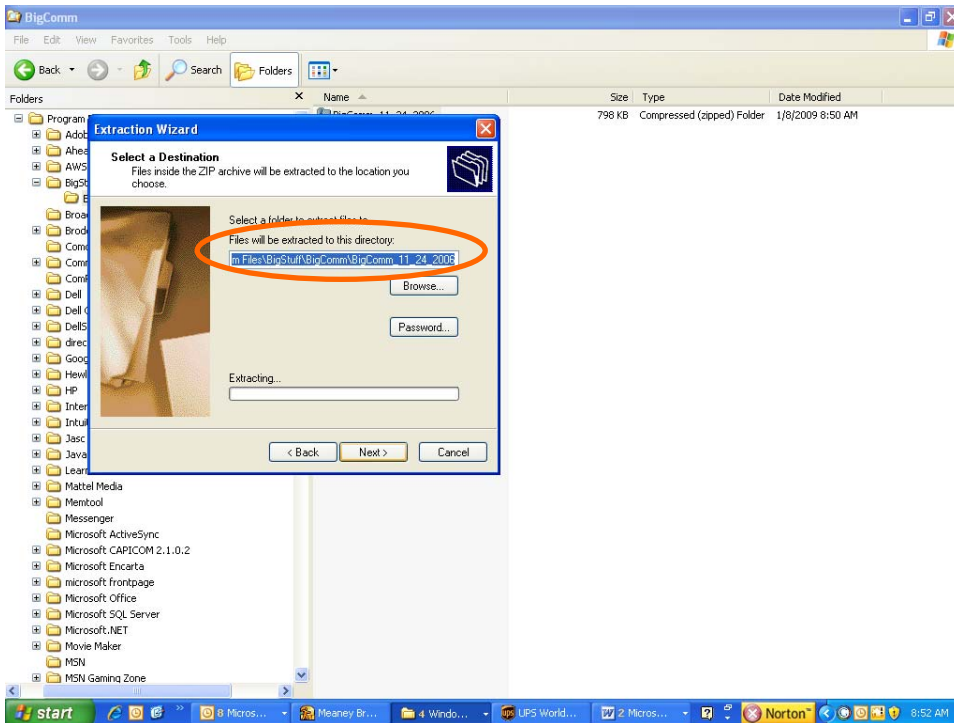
BigComm

File Edit View Favorites Tools Help

Back Search Folders

Folders

Program
Adob
Ahea
AWS
BigSt
B
Broa
Brod
Comm
Comm
Comp
Dell
Dell
DellS
direc
Goog
Hewl
HP
Inter
Intuit
Jasc
Java
Learn
Mattel Media
Memtool
Messenger
Microsoft ActiveSync
Microsoft CAPICOM 2.1.0.2
Microsoft Encarta
microsoft frontpage
Microsoft Office
Microsoft SQL Server
Microsoft.NET
Movie Maker
MSN
MSN Gaming Zone

| Name | Size | Type | Date Modified |
|---|---|---|---|
| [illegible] | 798 KB | Compressed (zipped) Folder | 1/8/2009 8:50 AM |

Extraction Wizard

Select a Destination
Files inside the ZIP archive will be extracted to the location you choose.

Select a folder to extract files to.
Files will be extracted to this directory:
m Files\BigStuff\BigComm\BigComm_11_24_2006

Browse...

Password...

Extracting...

< Back Next > Cancel

start 8 Micros... Meaney Br... 4 Windo... UPS World... 2 Micros... Norton 8:52 AM